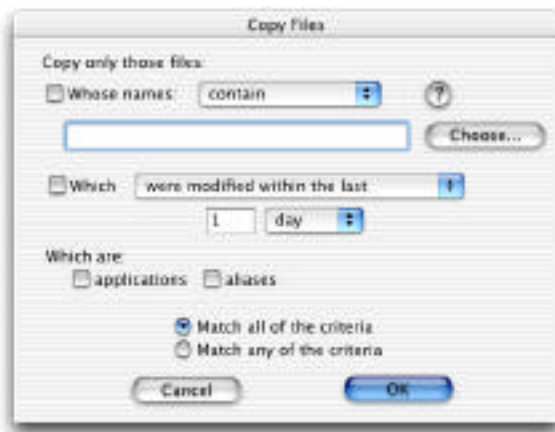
Copy Files

Copy only those files:

Whose names: contain

?

Choose...

Which were modified within the last

1 day

Which are:

applications aliases

Match all of the criteria

Match any of the criteria

Cancel

OK